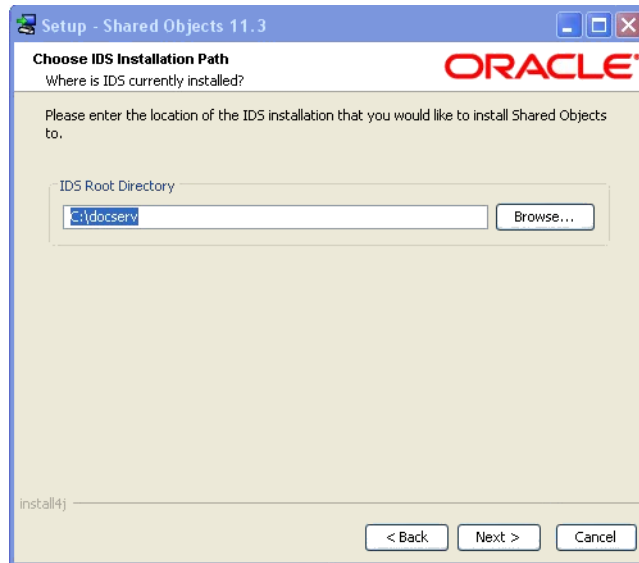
Setup - Shared Objects 11.3

Choose IDS Installation Path
Where is IDS currently installed?

ORACLE

Please enter the location of the IDS installation that you would like to install Shared Objects to.

IDS Root Directory

C:\docserv

Browse...

install4j

< Back

Next >

Cancel